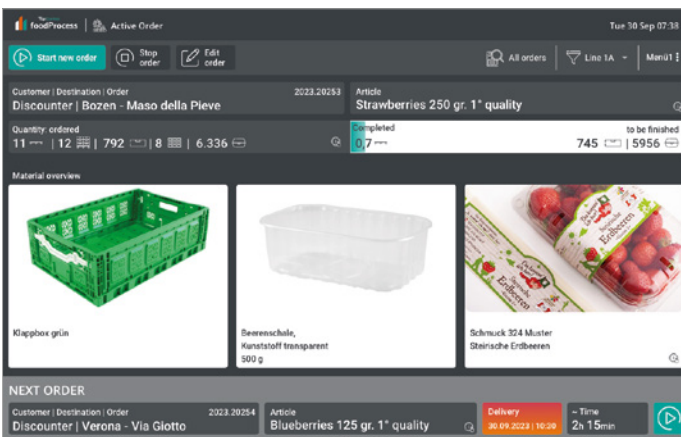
foodProcess | Active Order Tue 30 Sep 07:38

Start new order | Stop order | Edit order | All orders | Line 1A | Menü

Customer | Destination | Order 2023.20253
Discounter | Bozen - Maso della Pieve

Article
Strawberries 250 gr. 1° quality

Quantity: ordered
11 | 12 | 792 | 8 | 6.336

Completed
0,7

to be finished
745 | 5956

Material overview

Klappbox grün

Beerenschale, Kunststoff transparent
500 g

Schmuck 324 Muster
Steirische Erdbeeren

NEXT ORDER

Customer | Destination | Order 2023.20254
Discounter | Verona - Via Giotto

Article
Blueberries 125 gr. 1° quality

Delivery
30.09.2023 | 10:20

~ Time
2h 15min